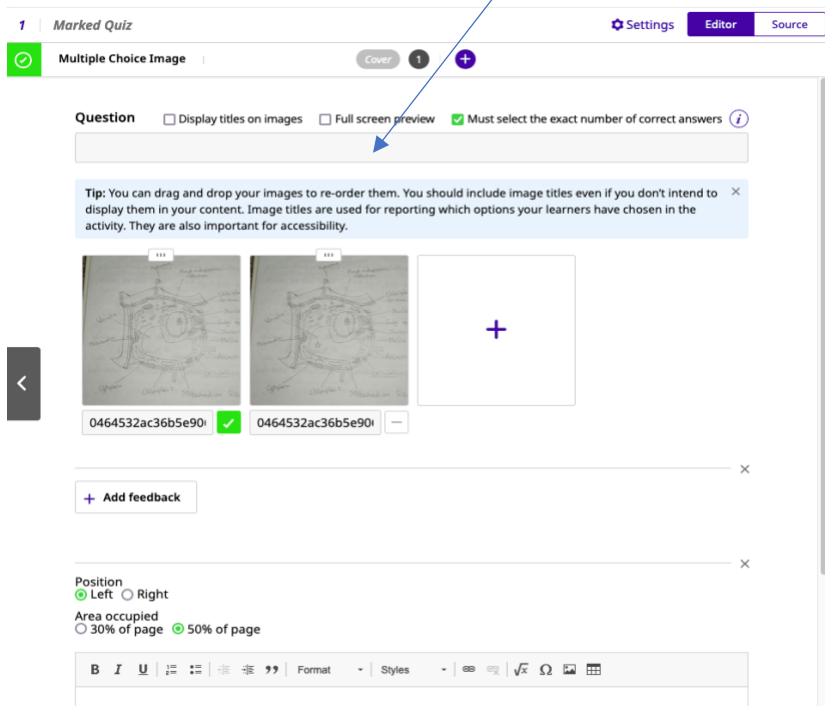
1 Marked Quiz

Settings Editor Source

Multiple Choice Image

Cover 1 +

Question Display titles on images Full screen preview Must select the exact number of correct answers

Tip: You can drag and drop your images to re-order them. You should include image titles even if you don't intend to display them in your content. Image titles are used for reporting which options your learners have chosen in the activity. They are also important for accessibility.

0464532ac36b5e90

0464532ac36b5e90

Add feedback

Position
Left Right

Area occupied
30% of page 50% of page

B I U Format Styles